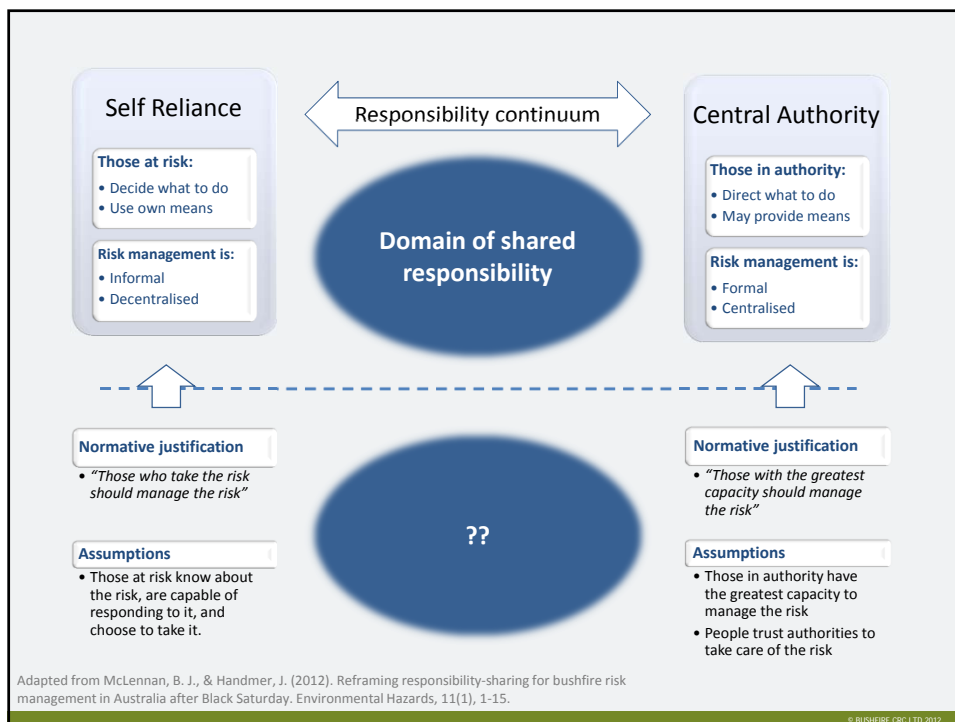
Self Reliance

Responsibility continuum

Central Authority

Those at risk:
• Decide what to do
• Use own means

Risk management is:
• Informal
• Decentralised

Domain of shared responsibility

Those in authority:
• Direct what to do
• May provide means

Risk management is:
• Formal
• Centralised

Normative justification
• *"Those who take the risk should manage the risk"*

Assumptions
• Those at risk know about the risk, are capable of responding to it, and choose to take it.

??

Normative justification
• *"Those with the greatest capacity should manage the risk"*

Assumptions
• Those in authority have the greatest capacity to manage the risk
• People trust authorities to take care of the risk

Adapted from McLennan, B. J., & Handmer, J. (2012). Reframing responsibility-sharing for bushfire risk management in Australia after Black Saturday. Environmental Hazards, 11(1), 1-15.

© BUSHFIRE CRC LTD 2012